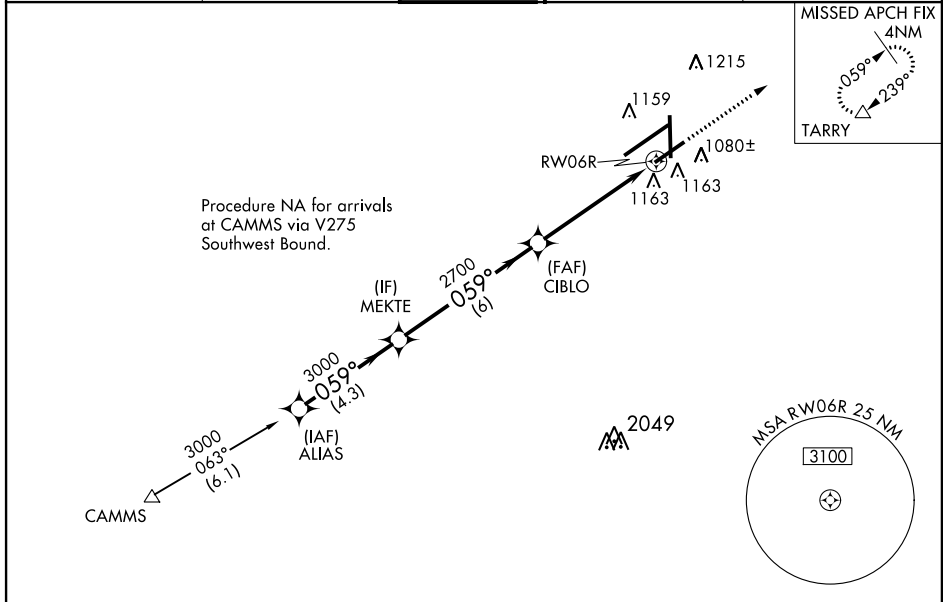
MISSED APCH FIX
4NM
059°
239°
TARRY

1215
1159
RW06R
1080±
1163
1163

Procedure NA for arrivals at CAMMS via V275 Southwest Bound.

2700
059°
(6)
(FAF)
CIBLO

(IF)
MEKTE

3000
059°
(4.3)

(IAF)
ALIAS

3000
063°
(6.1)
CAMMS

2049

MSA RW06R 25 NM
3100